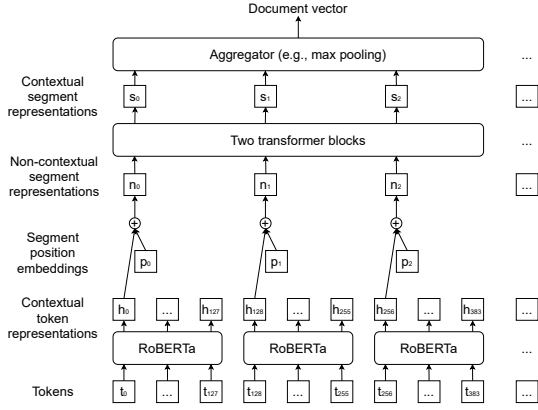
Document vector

Aggregator (e.g., max pooling)

...

Contextual segment representations

$s_0$ $s_1$ $s_2$ ...

Two transformer blocks

...

Non-contextual segment representations

$n_0$ $n_1$ $n_2$ ...

$\oplus$ $\oplus$ $\oplus$

Segment position embeddings

$p_0$ $p_1$ $p_2$

Contextual token representations

$h_0$ ... $h_{127}$ $h_{128}$ ... $h_{255}$ $h_{256}$ ... $h_{383}$ ...

RoBERTa RoBERTa RoBERTa ...

Tokens

$t_0$ ... $t_{127}$ $t_{128}$ ... $t_{255}$ $t_{256}$ ... $t_{383}$ ...